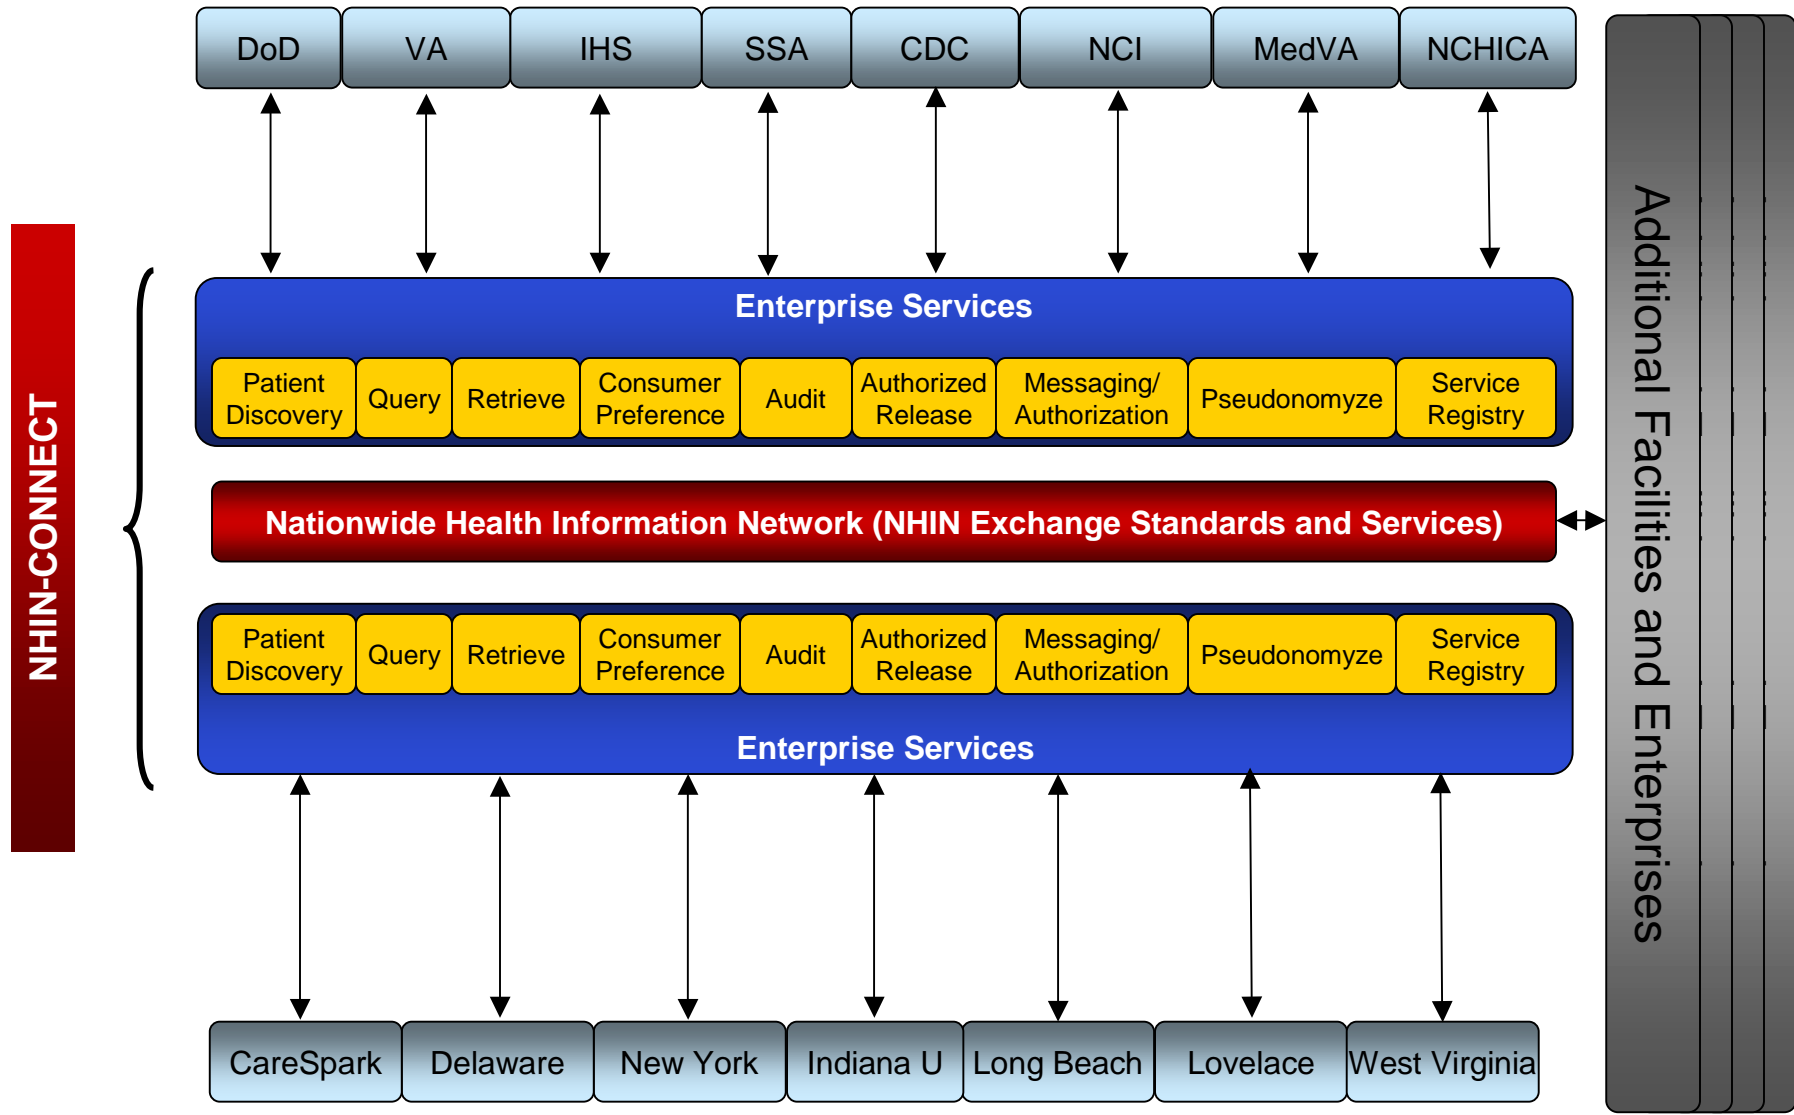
DoD VA IHS SSA CDC NCI MedVA NCHICA

NHIN-CONNECT

Enterprise Services

Patient Discovery | Query | Retrieve | Consumer Preference | Audit | Authorized Release | Messaging/ Authorization | Pseudonomyze | Service Registry

Nationwide Health Information Network (NHIN Exchange Standards and Services)

Patient Discovery | Query | Retrieve | Consumer Preference | Audit | Authorized Release | Messaging/ Authorization | Pseudonomyze | Service Registry

Enterprise Services

CareSpark Delaware New York Indiana U Long Beach Lovelace West Virginia

Additional Facilities and Enterprises